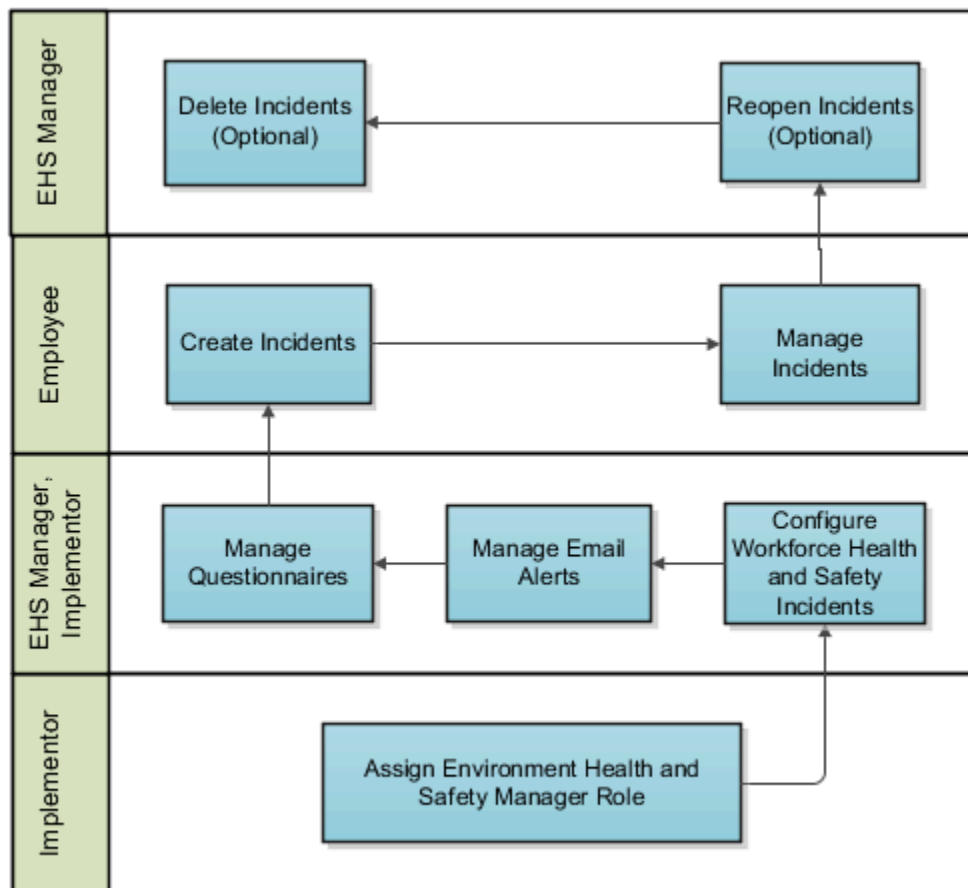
EHS Manager

Delete Incidents (Optional)

Reopen Incidents (Optional)

Employee

Create Incidents

Manage Incidents

EHS Manager, Implementor

Manage Questionnaires

Manage Email Alerts

Configure Workforce Health and Safety Incidents

Implementor

Assign Environment Health and Safety Manager Role